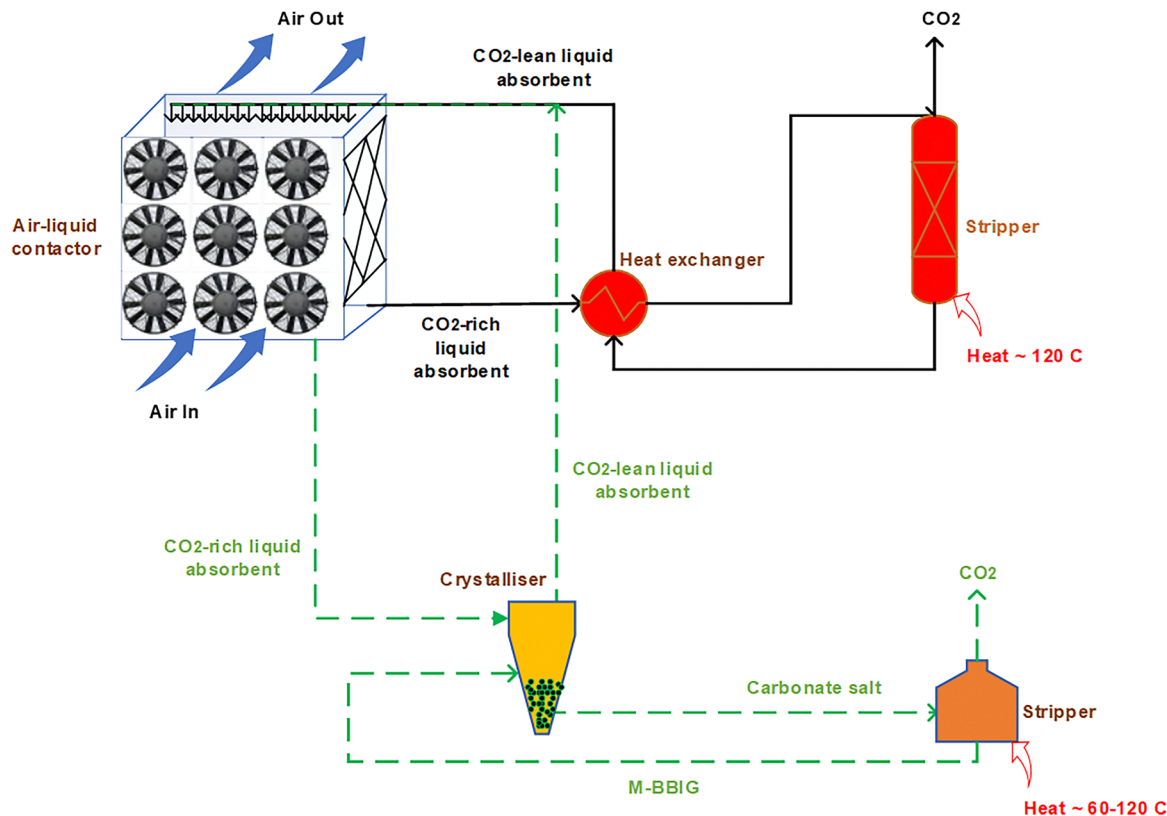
Air Out

CO2-lean liquid absorbent

CO2

Air-liquid contactor

Heat exchanger

Stripper

CO2-rich liquid absorbent

Heat ~ 120 C

Air In

CO2-lean liquid absorbent

CO2-rich liquid absorbent

Crystalliser

CO2

Carbonate salt

Stripper

M-BBIG

Heat ~ 60-120 C